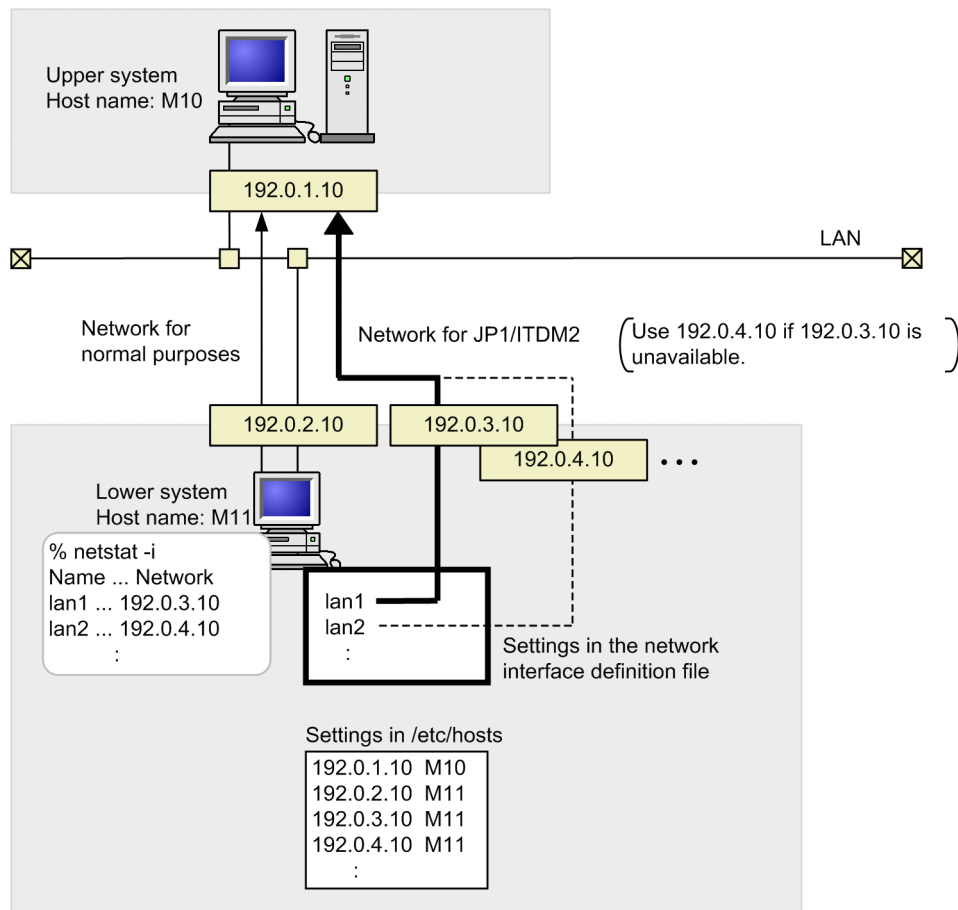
Upper system
Host name: M10

192.0.1.10

LAN

Network for normal purposes

Network for JP1/ITDM2

Use 192.0.4.10 if 192.0.3.10 is unavailable.

192.0.2.10

192.0.3.10

192.0.4.10

• • •

Lower system
Host name: M11

% netstat -i
Name ... Network
lan1 ... 192.0.3.10
lan2 ... 192.0.4.10
:

lan1
lan2
:

Settings in the network interface definition file

Settings in /etc/hosts

192.0.1.10 M10
192.0.2.10 M11
192.0.3.10 M11
192.0.4.10 M11
: